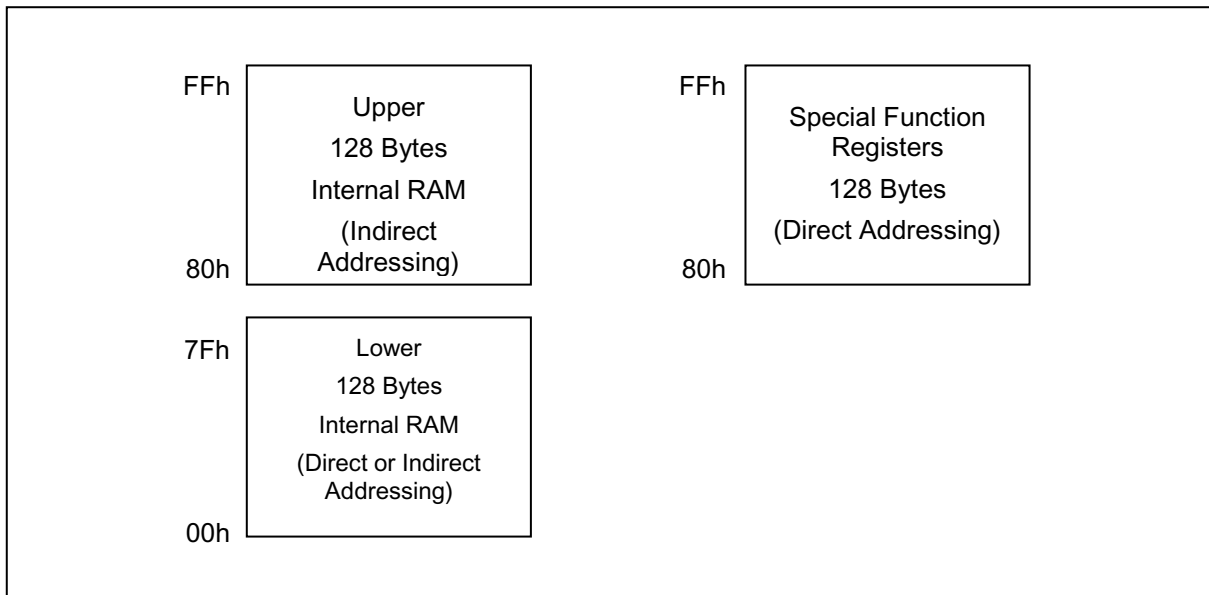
FFh

Upper
128 Bytes
Internal RAM
(Indirect Addressing)

80h

FFh

Special Function Registers
128 Bytes
(Direct Addressing)

80h

7Fh

Lower
128 Bytes
Internal RAM
(Direct or Indirect Addressing)

00h